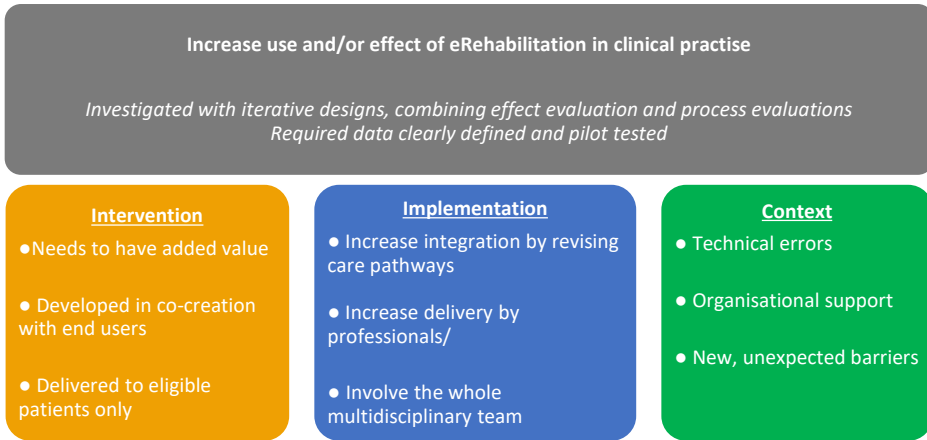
Increase use and/or effect of eRehabilitation in clinical practise

*Investigated with iterative designs, combining effect evaluation and process evaluations*
*Required data clearly defined and pilot tested*

Intervention

●Needs to have added value

● Developed in co-creation with end users

● Delivered to eligible patients only

Implementation

● Increase integration by revising care pathways

● Increase delivery by professionals/

● Involve the whole multidisciplinary team

Context

● Technical errors

● Organisational support

● New, unexpected barriers